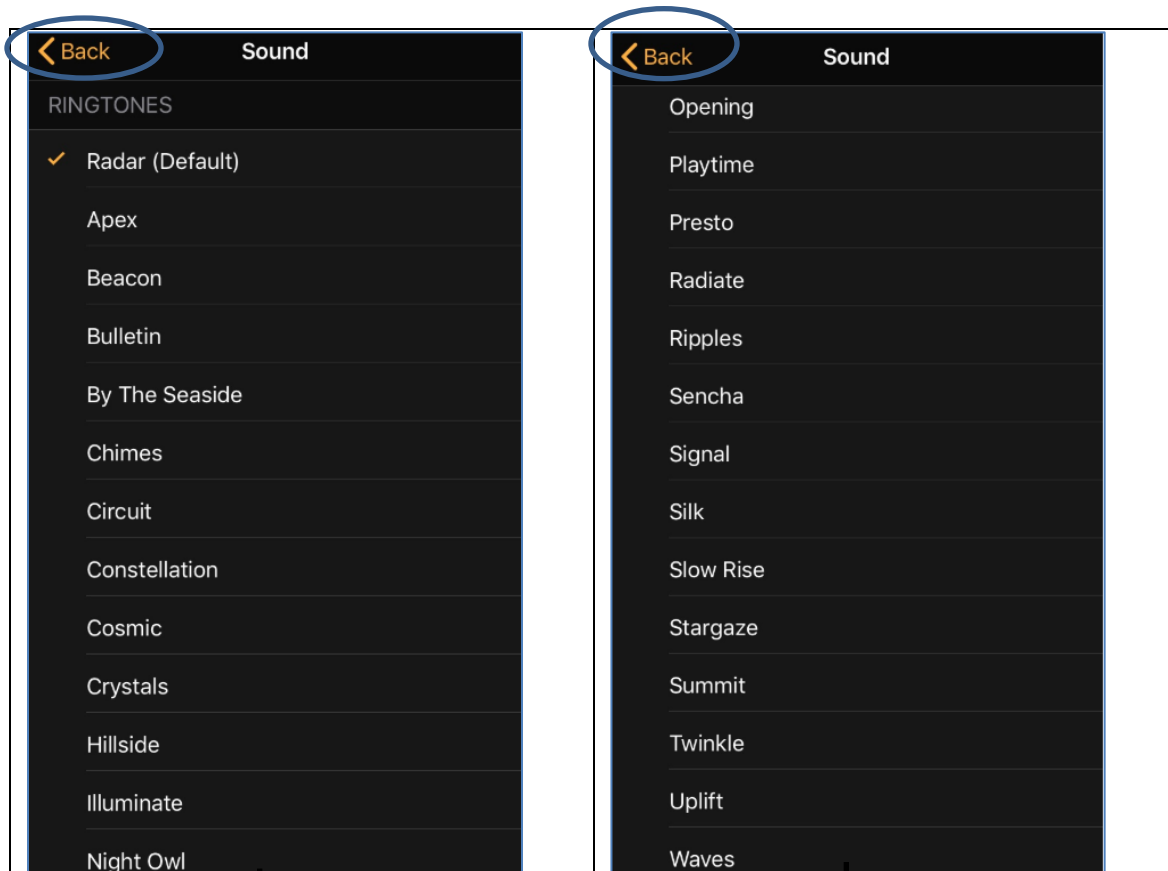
Back Sound

RINGTONES

✓ Radar (Default)

Apex

Beacon

Bulletin

By The Seaside

Chimes

Circuit

Constellation

Cosmic

Crystals

Hillside

Illuminate

Night Owl

Back Sound

Opening

Playtime

Presto

Radiate

Ripples

Sencha

Signal

Silk

Slow Rise

Stargaze

Summit

Twinkle

Uplift

Waves